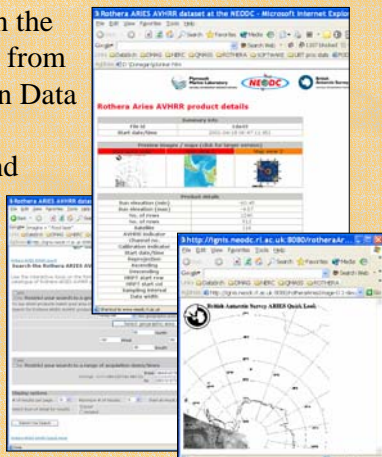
n the
from
n Data

nd

Rothera ARIES AVHRR dataset at the NEODC - Microsoft Internet Explorer
File Edit View Favorites Tools Help
Google
Plymouth Marine Laboratory
NEODC
British Antarctic Survey
Rothera Aries AVHRR product details
Summary info
File id
Start date/time
Preview images / maps (click for larger version)
Product details
Sun elevation (min)
Sun elevation (max)
No. of rows
No. of cols
Satellite
AVHRR indicator
Channel no.
Calibration indicator
Start date/time
Reprojection
Ascending
Descending
HRPT start row
HRPT start col
Sampling interval
Data width

Rothera ARIES AVHRR
File Edit View Favorites Tools Help
Search the Rothera ARIES AVHRR
Restrict your search to a geographic area
Restrict your search to a range of acquisition dates/times
Display options
Search the Dataset

http://ignis.neodc.rl.ac.uk:8080/rotheraAr...
File Edit View Favorites Tools Help
British Antarctic Survey ARIES Quick Look